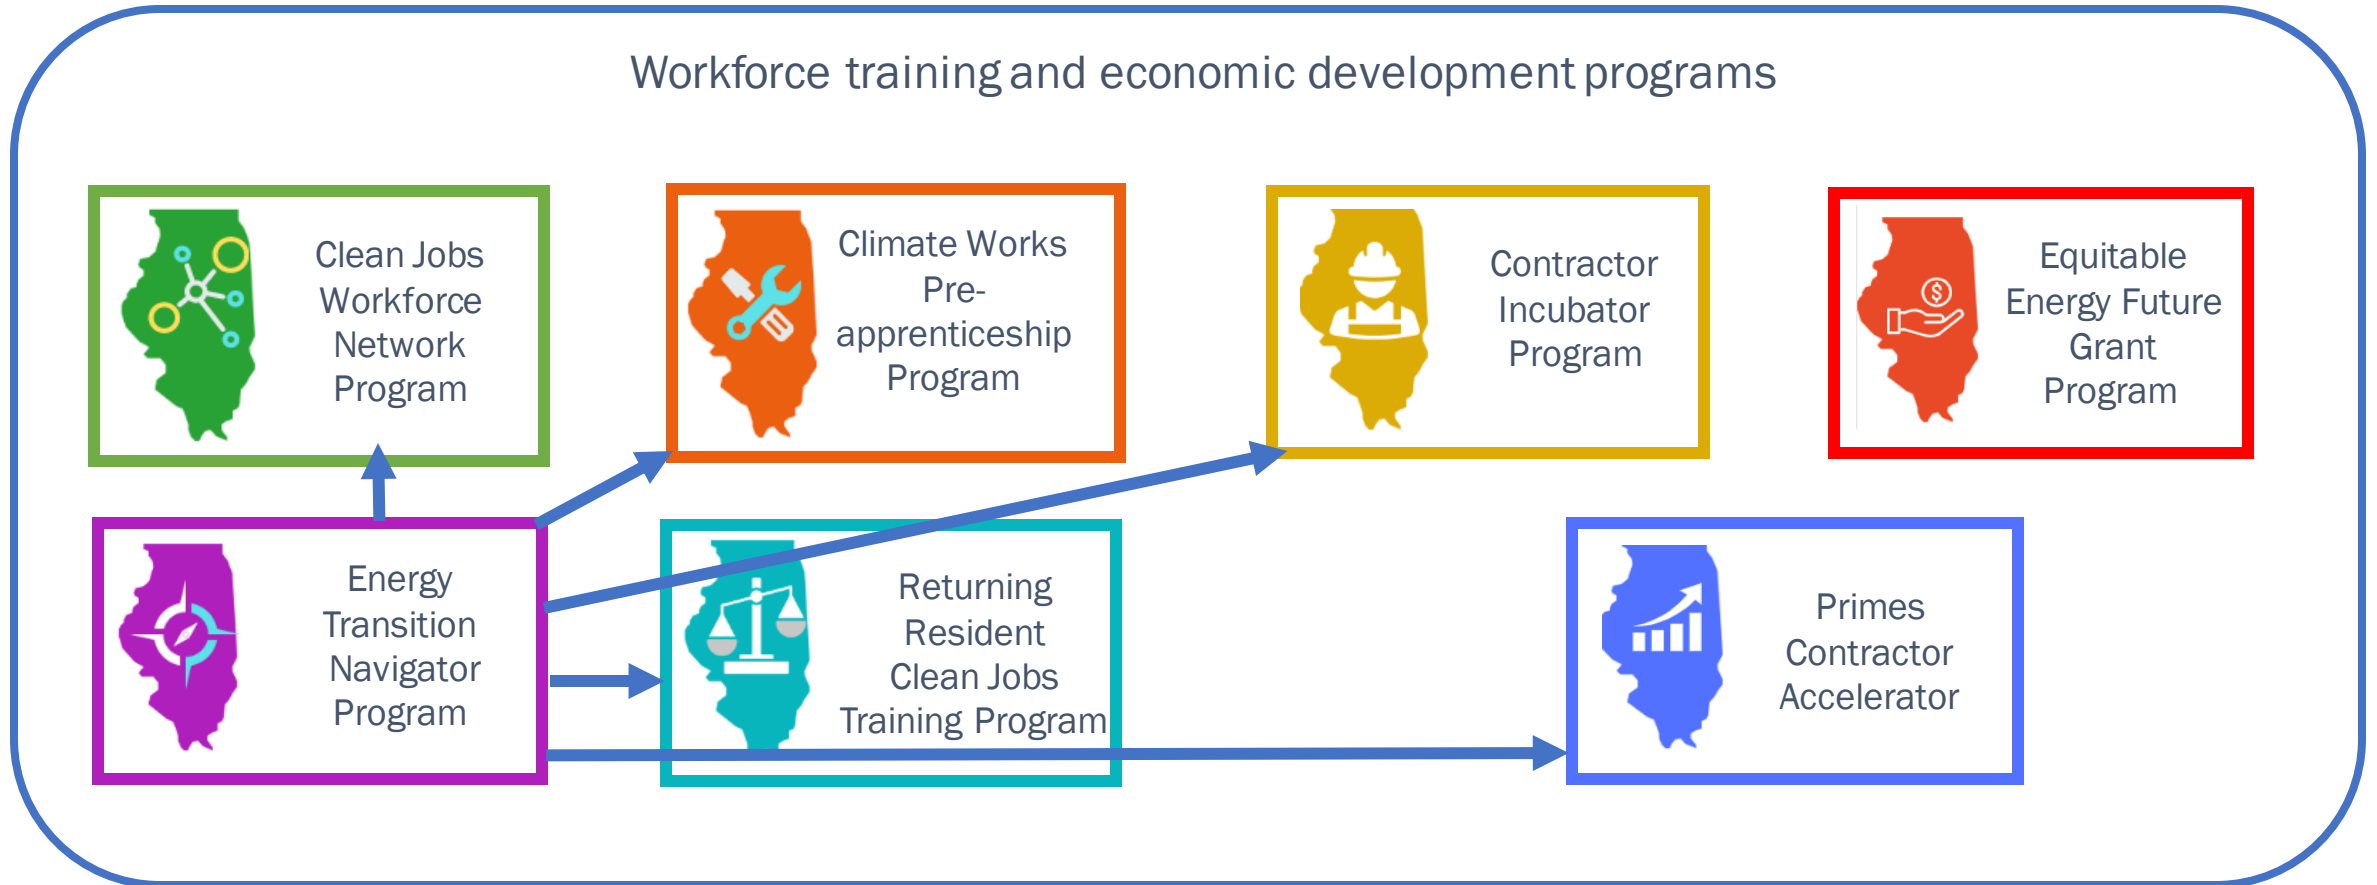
Workforce training and economic development programs

Clean Jobs Workforce Network Program

Climate Works Pre-apprenticeship Program

Contractor Incubator Program

Equitable Energy Future Grant Program

Energy Transition Navigator Program

Returning Resident Clean Jobs Training Program

Primes Contractor Accelerator